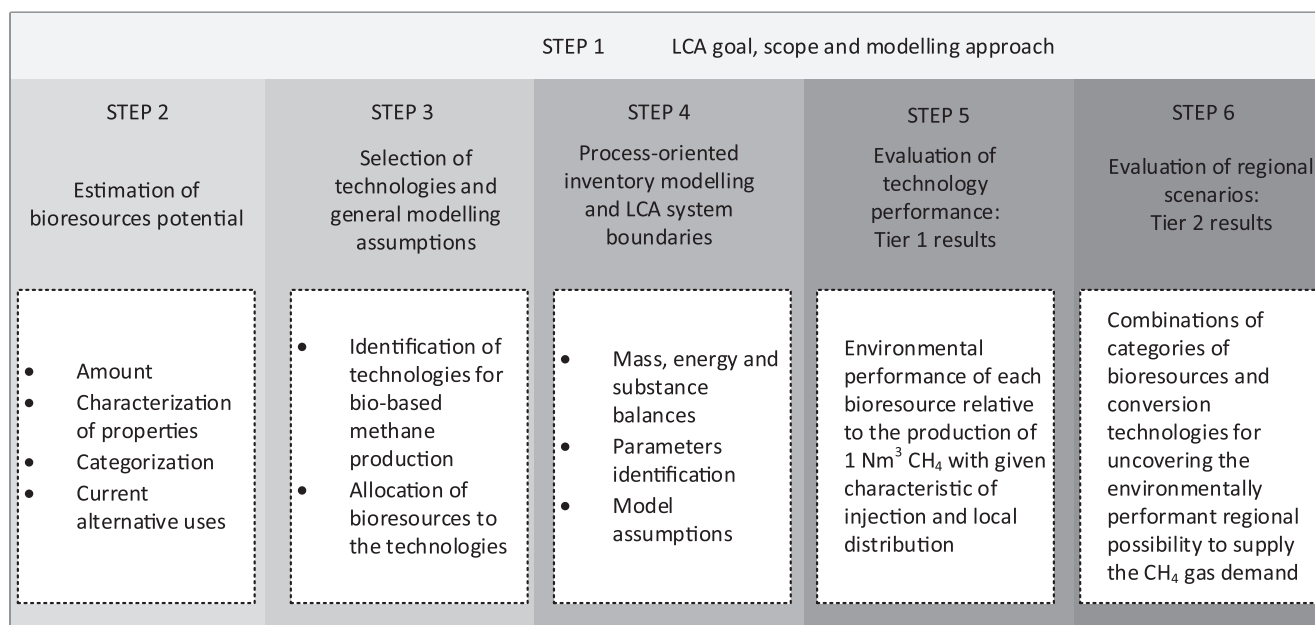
STEP 1 LCA goal, scope and modelling approach

STEP 2

Estimation of bioresources potential

- Amount
- Characterization of properties
- Categorization
- Current alternative uses

STEP 3

Selection of technologies and general modelling assumptions

- Identification of technologies for bio-based methane production
- Allocation of bioresources to the technologies

STEP 4

Process-oriented inventory modelling and LCA system boundaries

- Mass, energy and substance balances
- Parameters identification
- Model assumptions

STEP 5

Evaluation of technology performance: Tier 1 results

Environmental performance of each bioresource relative to the production of 1 Nm$^3$ $CH_4$ with given characteristic of injection and local distribution

STEP 6

Evaluation of regional scenarios: Tier 2 results

Combinations of categories of bioresources and conversion technologies for uncovering the environmentally performant regional possibility to supply the $CH_4$ gas demand